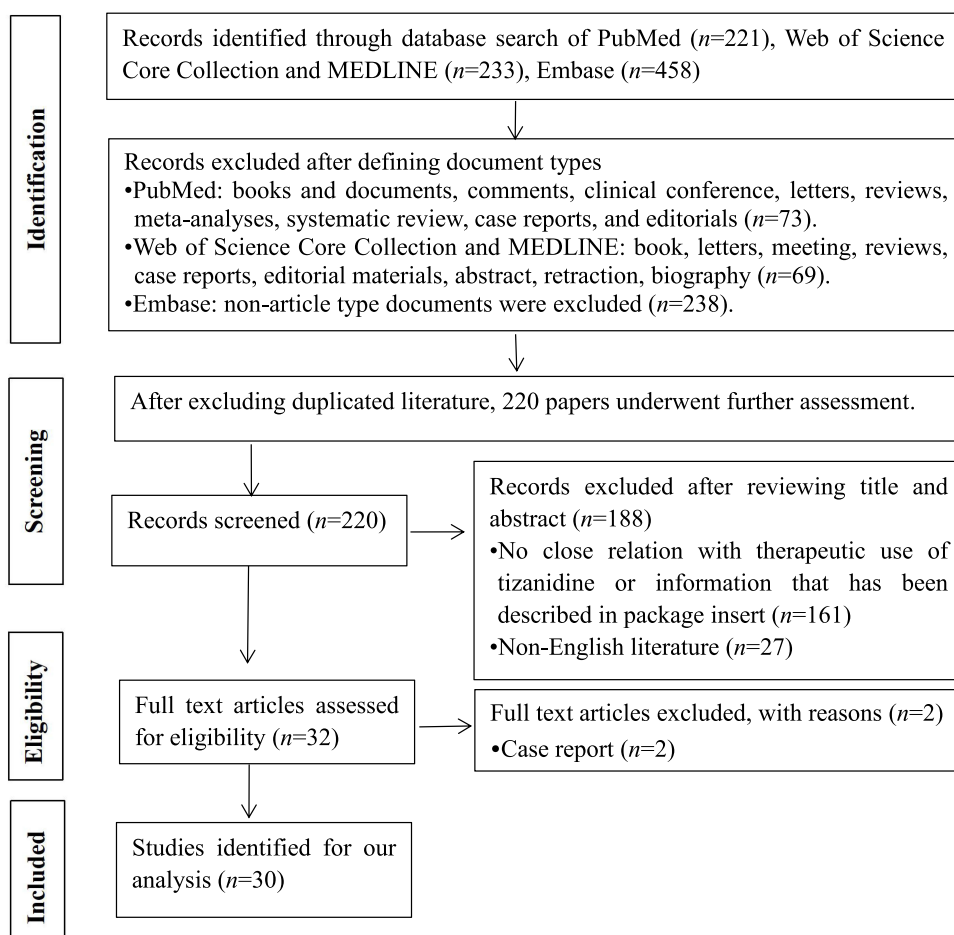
Identification

Records identified through database search of PubMed ($n$=221), Web of Science Core Collection and MEDLINE ($n$=233), Embase ($n$=458)

Records excluded after defining document types
•PubMed: books and documents, comments, clinical conference, letters, reviews, meta-analyses, systematic review, case reports, and editorials ($n$=73).
•Web of Science Core Collection and MEDLINE: book, letters, meeting, reviews, case reports, editorial materials, abstract, retraction, biography ($n$=69).
•Embase: non-article type documents were excluded ($n$=238).

Screening

After excluding duplicated literature, 220 papers underwent further assessment.

Records screened ($n$=220)

Records excluded after reviewing title and abstract ($n$=188)
•No close relation with therapeutic use of tizanidine or information that has been described in package insert ($n$=161)
•Non-English literature ($n$=27)

Eligibility

Full text articles assessed for eligibility ($n$=32)

Full text articles excluded, with reasons ($n$=2)
•Case report ($n$=2)

Included

Studies identified for our analysis ($n$=30)